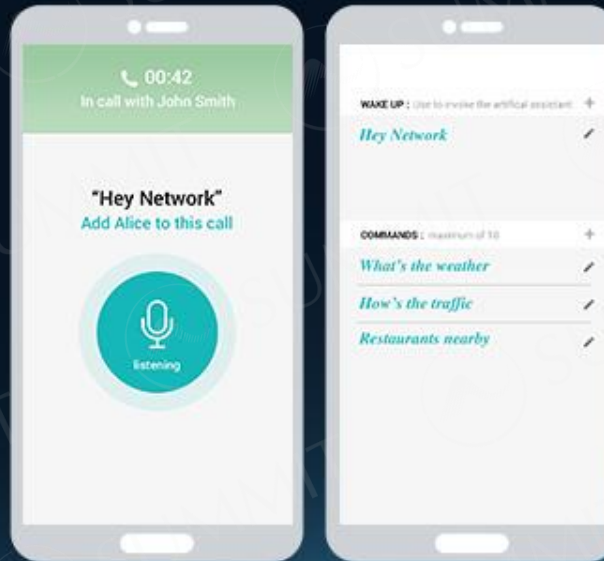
00:42
In call with John Smith

"Hey Network"
Add Alice to this call

listening

WAKE UP : Use to invoke the artifical assistant +
Hey Network

COMMANDS : maximum of 10 +
What's the weather
How's the traffic
Restaurants nearby